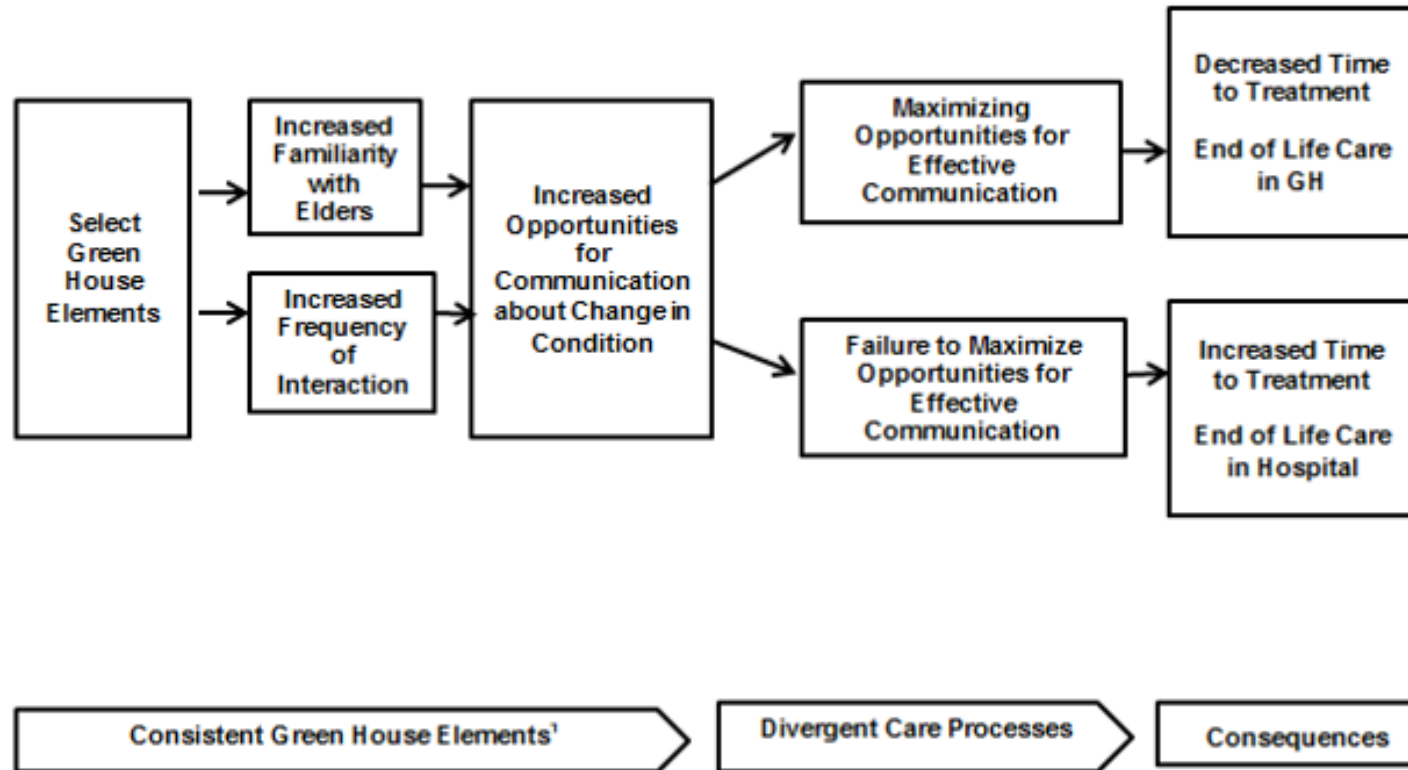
Select Green House Elements

Increased Familiarity with Elders

Increased Frequency of Interaction

Increased Opportunities for Communication about Change in Condition

Maximizing Opportunities for Effective Communication

Failure to Maximize Opportunities for Effective Communication

Decreased Time to Treatment

End of Life Care in GH

Increased Time to Treatment

End of Life Care in Hospital

Consistent Green House Elements$^1$

Divergent Care Processes

Consequences